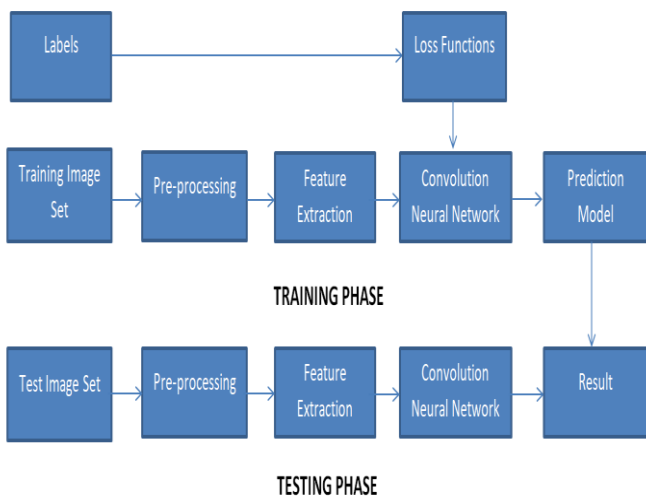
Labels

Loss Functions

Training Image Set

Pre-processing

Feature Extraction

Convolution Neural Network

Prediction Model

TRAINING PHASE

Test Image Set

Pre-processing

Feature Extraction

Convolution Neural Network

Result

TESTING PHASE